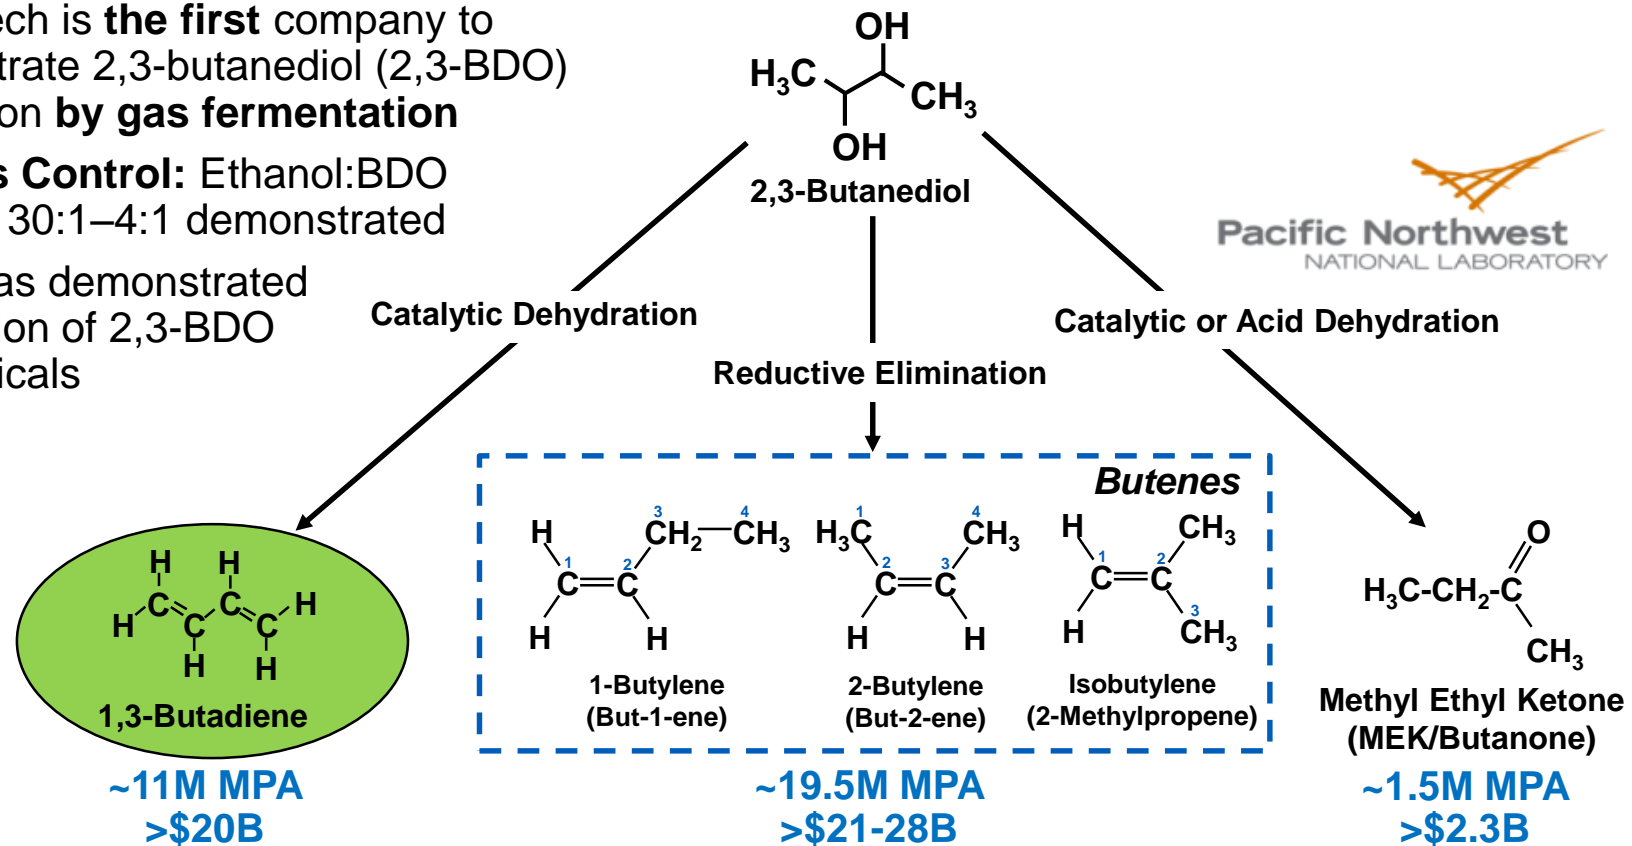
ech is **the first** company to trate 2,3-butanediol (2,3-BDO) on **by gas fermentation**

**s Control:** Ethanol:BDO 30:1–4:1 demonstrated

as demonstrated on of 2,3-BDO icals

OH
$H_3C$
$CH_3$
OH
2,3-Butanediol

Pacific Northwest
NATIONAL LABORATORY

Catalytic Dehydration

Reductive Elimination

Catalytic or Acid Dehydration

Butenes

H H
H C C H
C C
H H
1,3-Butadiene

H
1
C=C
2
H H
3
$CH_2$—$CH_3$
4
1-Butylene
(But-1-ene)

$H_3C$
1
2
C=C
3
H H
4
$CH_3$
2-Butylene
(But-2-ene)

H
1
C=C
2
H
$CH_3$
3
$CH_3$
Isobutylene
(2-Methylpropene)

O
$H_3C$-$CH_2$-C
$CH_3$
Methyl Ethyl Ketone
(MEK/Butanone)

~11M MPA
>$20B

~19.5M MPA
>$21-28B

~1.5M MPA
>$2.3B